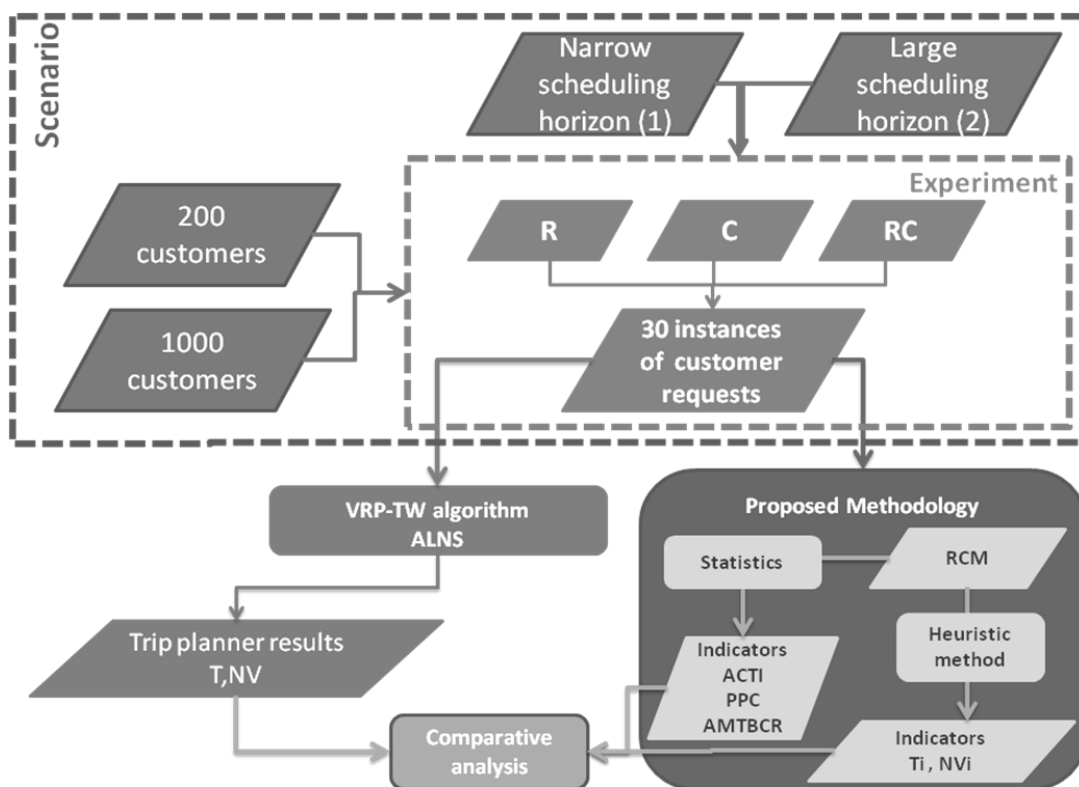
Scenario

Narrow scheduling horizon (1)

Large scheduling horizon (2)

Experiment

200 customers

1000 customers

R

C

RC

30 instances of customer requests

VRP-TW algorithm ALNS

Proposed Methodology

Statistics

RCM

Heuristic method

Trip planner results T,NV

Indicators ACTI PPC AMTBCR

Comparative analysis

Indicators Ti , NVi